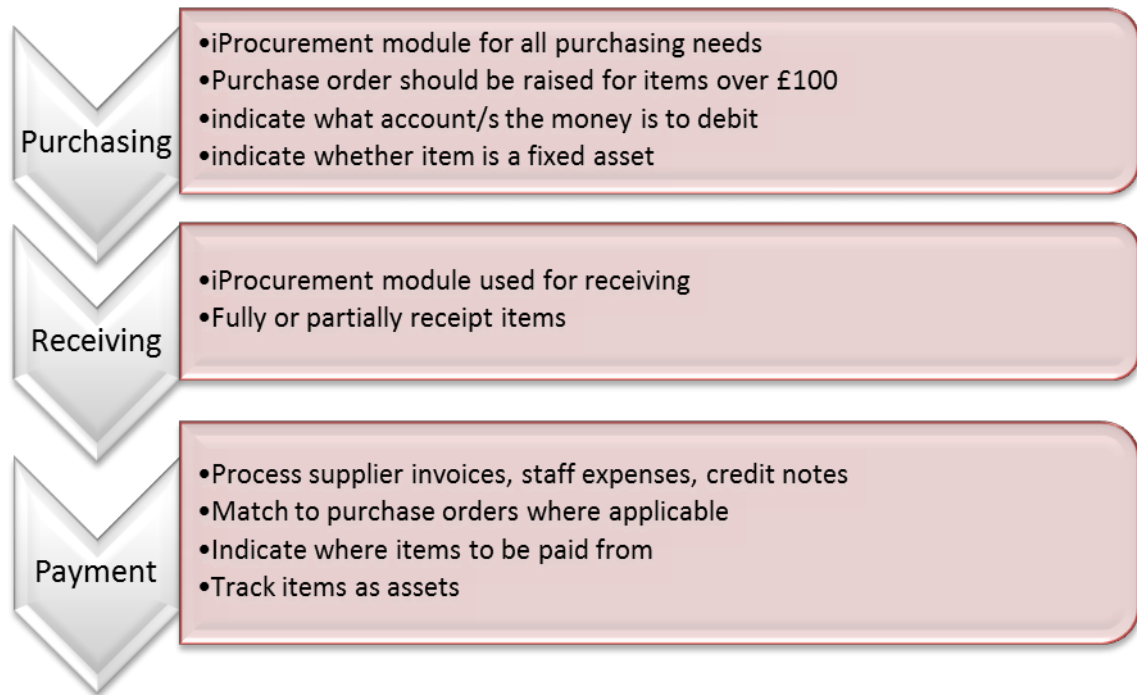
Purchasing

•iProcurement module for all purchasing needs
•Purchase order should be raised for items over £100
•indicate what account/s the money is to debit
•indicate whether item is a fixed asset

Receiving

•iProcurement module used for receiving
•Fully or partially receipt items

Payment

•Process supplier invoices, staff expenses, credit notes
•Match to purchase orders where applicable
•Indicate where items to be paid from
•Track items as assets